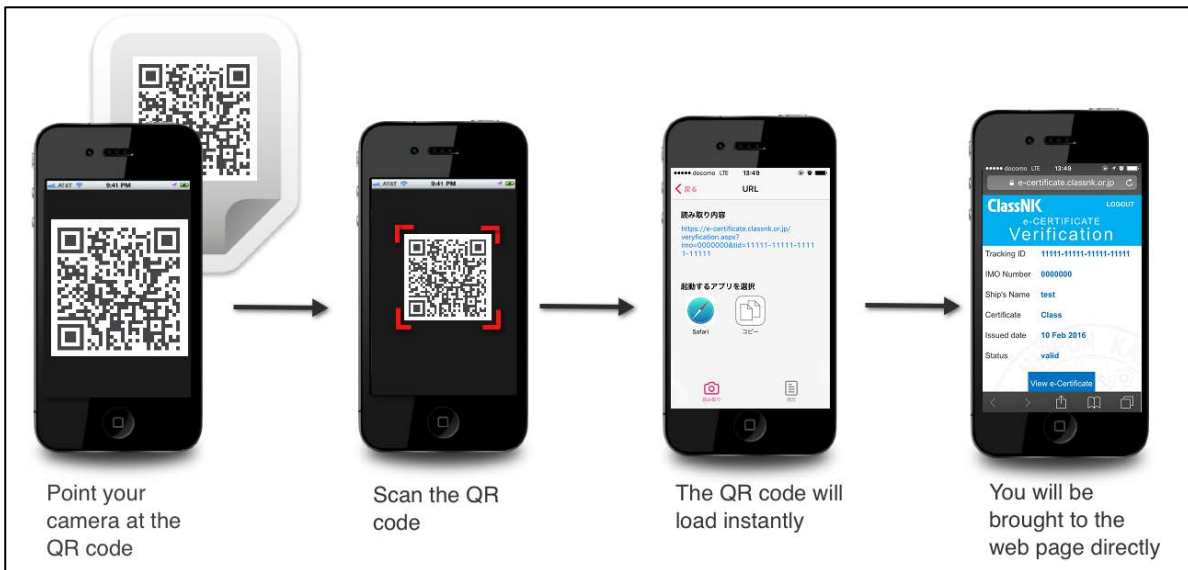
AT&T 9:41 PM

AT&T 9:41 PM

docomo LTE 13:49

戻る URL

読み取り内容

https://e-certificate.classnk.or.jp/verification.aspx?imo=0000000&tid=11111-11111-11111-11111

起動するアプリを選択

Safari

コピー

読み取り

履歴

docomo LTE 13:49

e-certificate.classnk.or.jp

ClassNK

LOGOUT

e-CERTIFICATE

Verification

| Tracking ID | 11111-11111-11111-11111 |
|---|---|
| IMO Number | 0000000 |
| Ship's Name | test |
| Certificate | Class |
| Issued date | 10 Feb 2016 |
| Status | valid |

View e-Certificate

Point your camera at the QR code

Scan the QR code

The QR code will load instantly

You will be brought to the web page directly